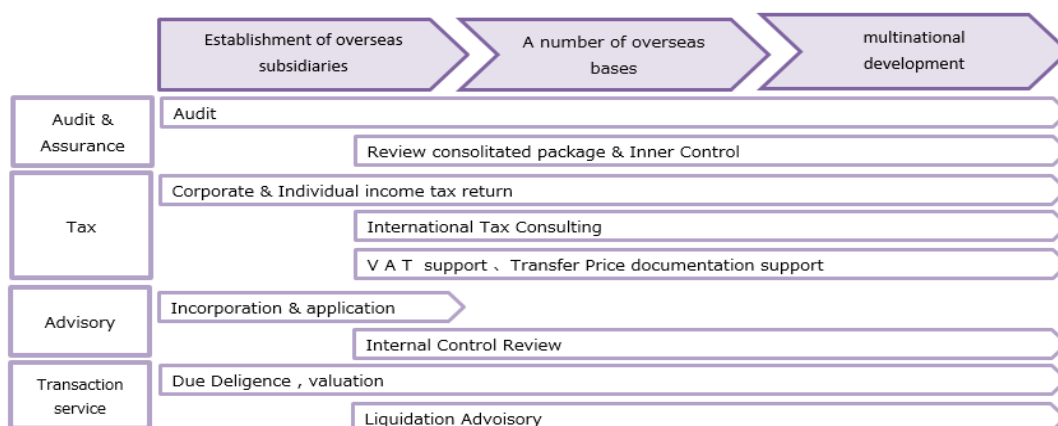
Establishment of overseas subsidiaries

A number of overseas bases

multinational development

| | |
|---|---|
| Audit & Assurance | Audit |
| | Review consolitated package & Inner Control |
| Tax | Corporate & Individual income tax return |
| | International Tax Consulting |
| | V A T support 、Transfer Price documentation support |
| Advisory | Incorporation & application |
| | Internal Control Review |
| Transaction service | Due Deligence , valuation |
| | Liquidation Advoisory |